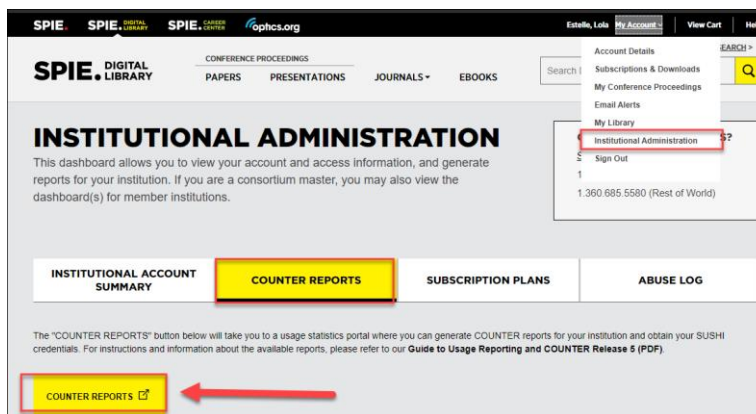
SPIE. SPIE. DIGITAL LIBRARY SPIE. CAREER CENTER optics.org

Estelle, Lola My Account ▾ View Cart He

SPIE. DIGITAL LIBRARY

CONFERENCE PROCEEDINGS

PAPERS PRESENTATIONS JOURNALS ▾ EBOOKS

Search

SEARCH >

Account Details
Subscriptions & Downloads
My Conference Proceedings
Email Alerts
My Library
Institutional Administration
Sign Out

INSTITUTIONAL ADMINISTRATION

This dashboard allows you to view your account and access information, and generate reports for your institution. If you are a consortium master, you may also view the dashboard(s) for member institutions.

S?

1

1.360.685.5580 (Rest of World)

| INSTITUTIONAL ACCOUNT SUMMARY | COUNTER REPORTS | SUBSCRIPTION PLANS | ABUSE LOG |
|---|---|---|---|

The "COUNTER REPORTS" button below will take you to a usage statistics portal where you can generate COUNTER reports for your institution and obtain your SUSHI credentials. For instructions and information about the available reports, please refer to our Guide to Usage Reporting and COUNTER Release 5 (PDF).

COUNTER REPORTS